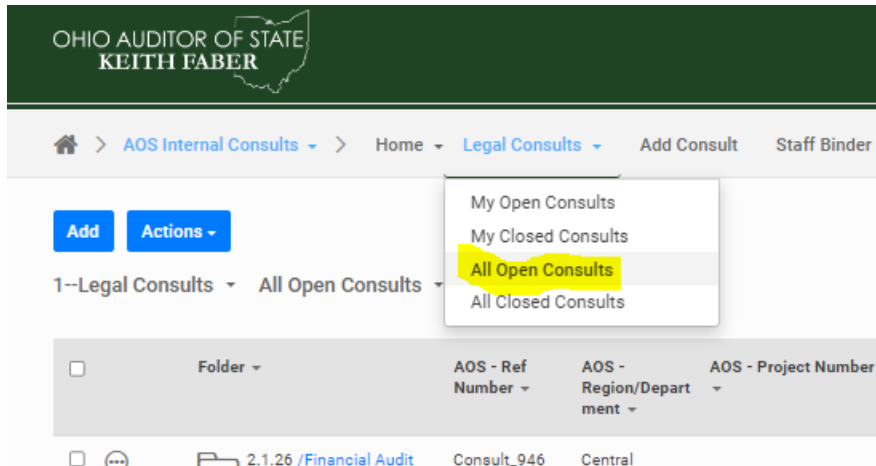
OHIO AUDITOR OF STATE
KEITH FABER

AOS Internal Consults > Home Legal Consults Add Consult Staff Binder

Add Actions

My Open Consults
My Closed Consults
All Open Consults
All Closed Consults

1--Legal Consults All Open Consults

| | Folder | AOS - Ref Number | AOS - Region/Department | AOS - Project Number |
|---|---|---|---|---|
| | 2.1.26 /Financial Audit | Consult_946 | Central | |